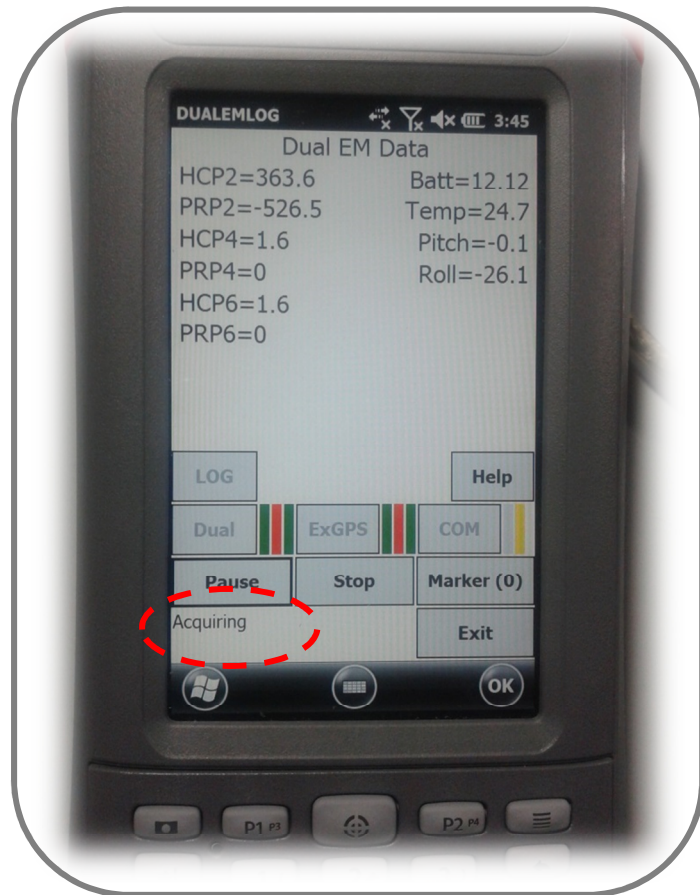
DUALEMLOG 3:45

Dual EM Data

HCP2=363.6
PRP2=-526.5
HCP4=1.6
PRP4=0
HCP6=1.6
PRP6=0

Batt=12.12
Temp=24.7
Pitch=-0.1
Roll=-26.1

LOG

Help

Dual

ExGPS

COM

Pause

Stop

Marker (0)

Acquiring

Exit

OK

P1 P3

P2 P4